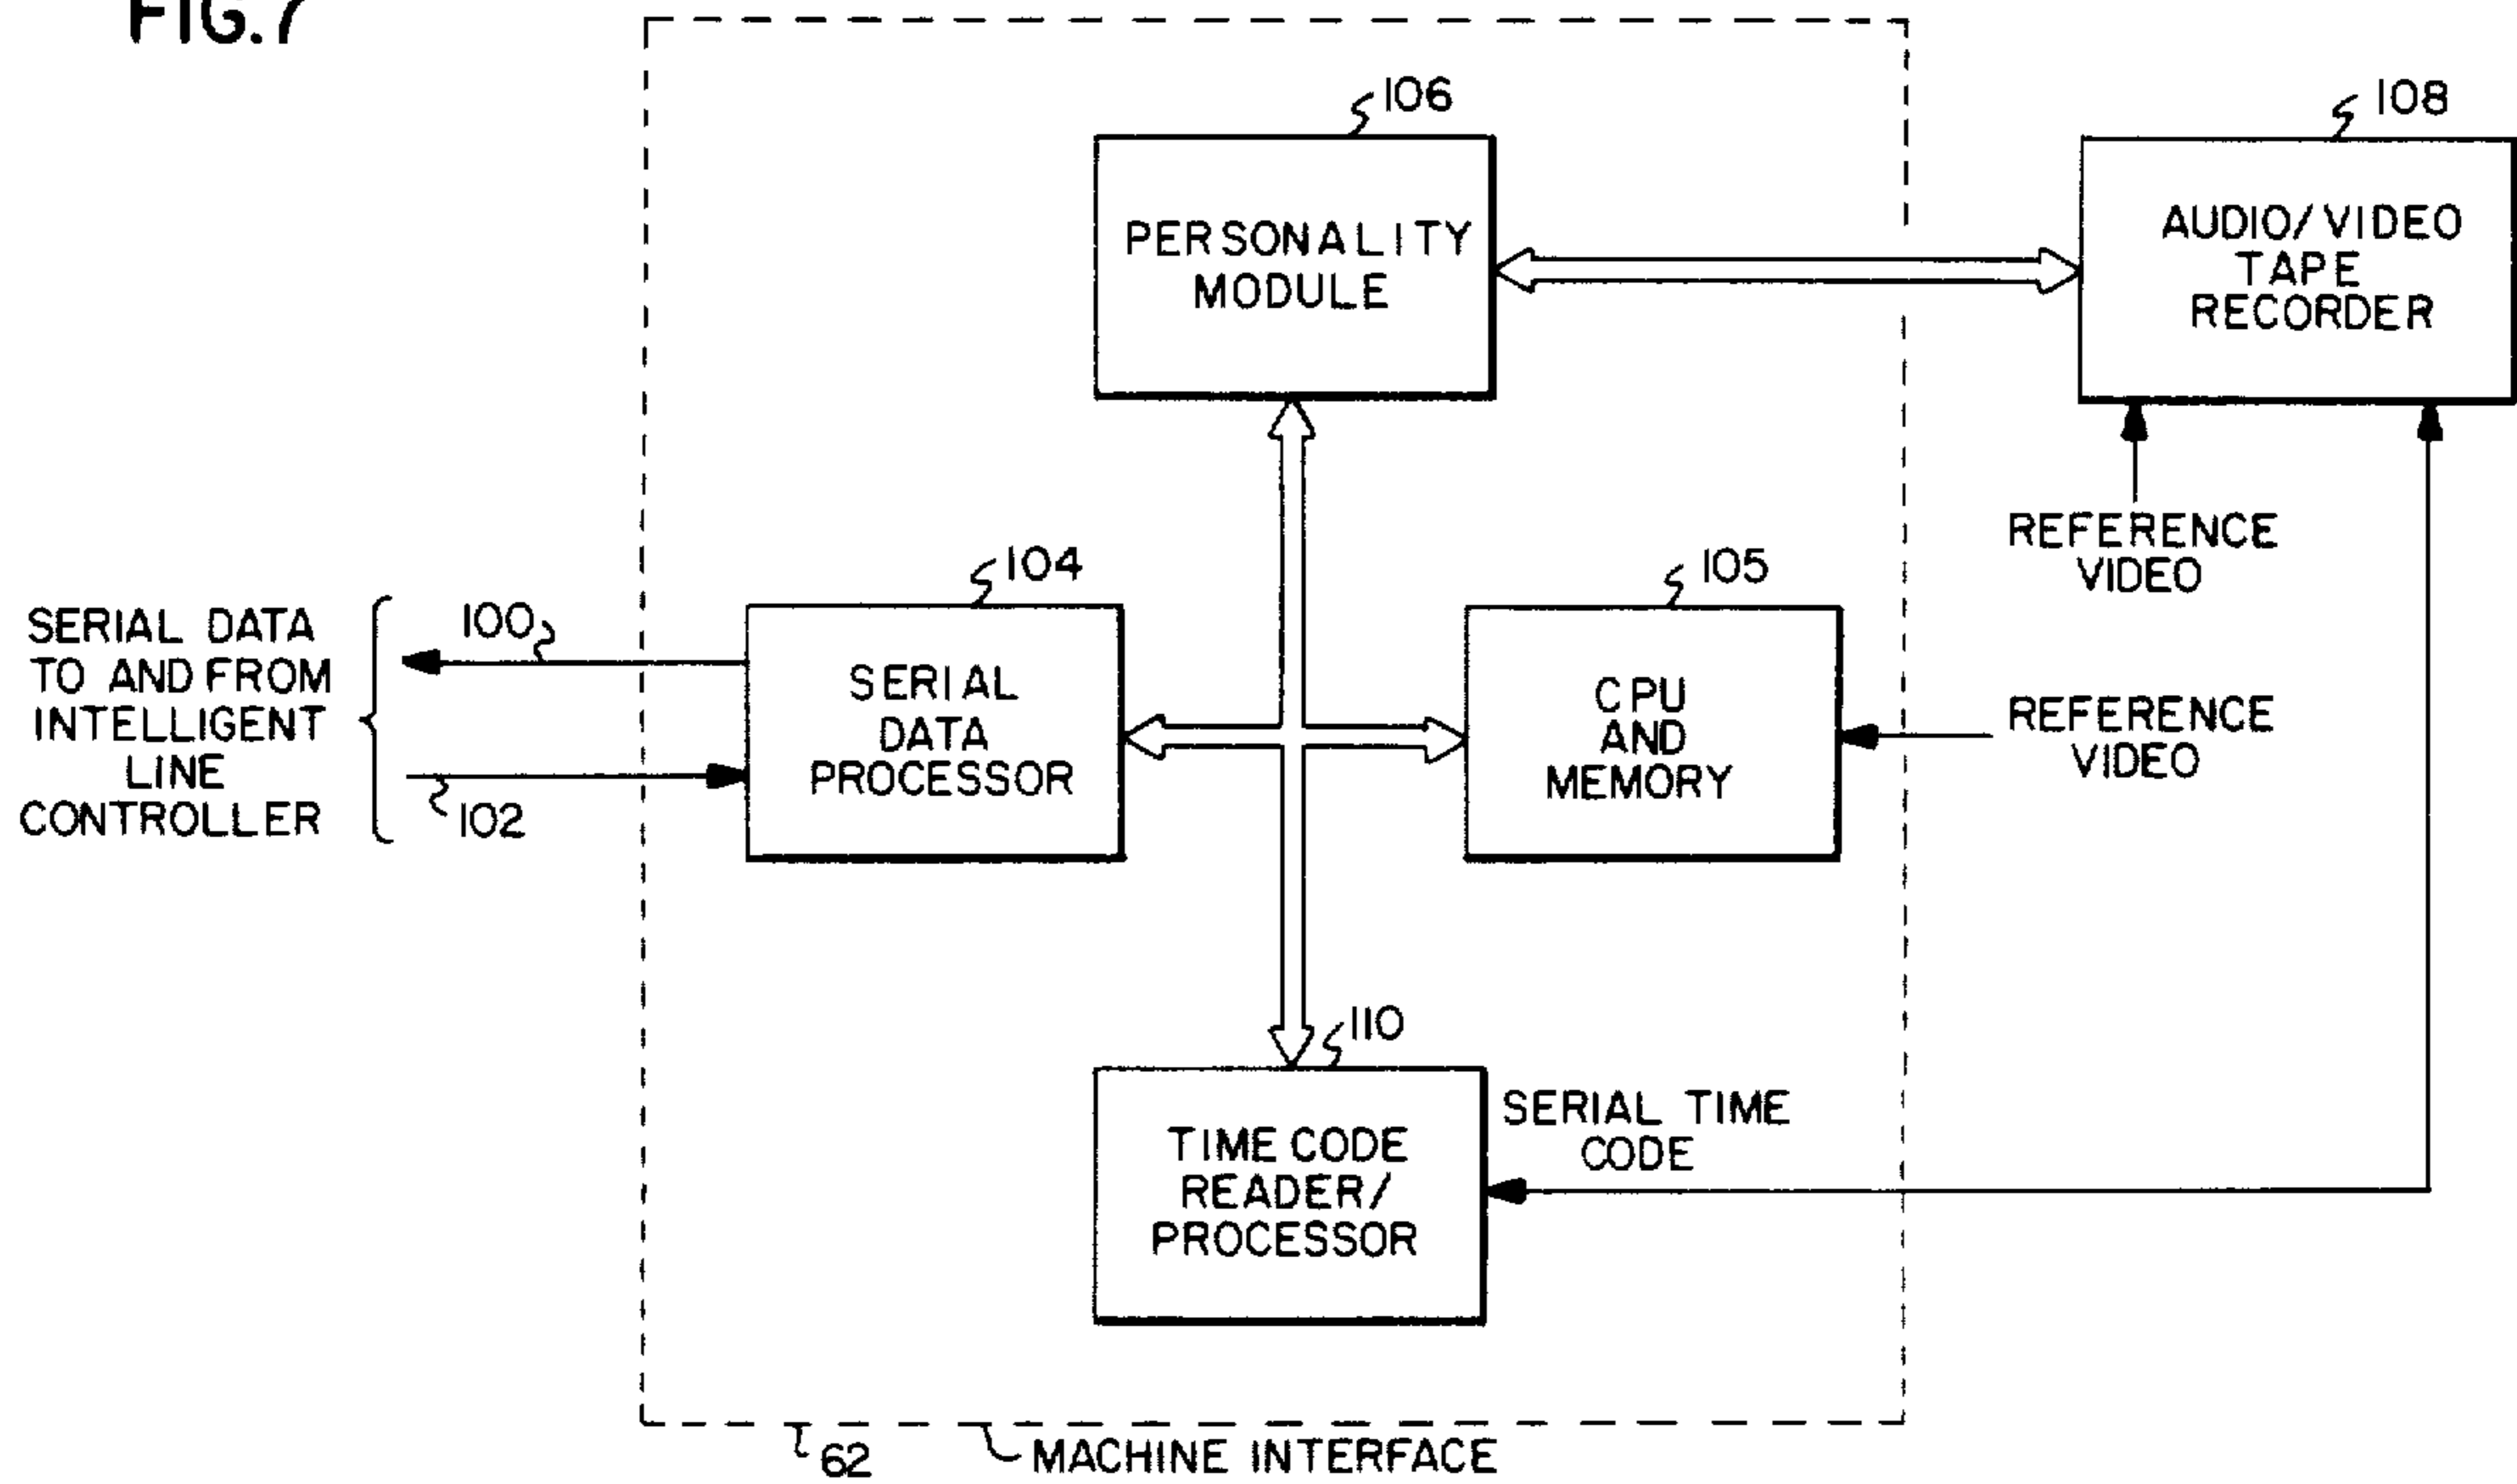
FIG.7

106

PERSONALITY MODULE

108

AUDIO/VIDEO TAPE RECORDER

REFERENCE VIDEO

104

105

SERIAL DATA TO AND FROM INTELLIGENT LINE CONTROLLER

100

SERIAL DATA PROCESSOR

CPU AND MEMORY

REFERENCE VIDEO

102

110

TIME CODE READER/ PROCESSOR

SERIAL TIME CODE

62

MACHINE INTERFACE